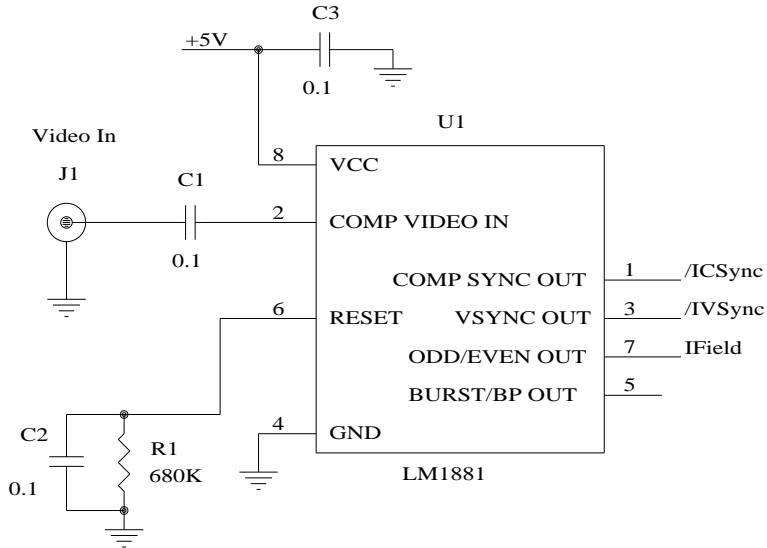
+5V

C3

0.1

Video In

U1

J1

8

VCC

C1

2

COMP VIDEO IN

0.1

COMP SYNC OUT

1

/ICSync

6

RESET

VSYNC OUT

3

/IVSync

ODD/EVEN OUT

7

IField

BURST/BP OUT

5

C2

R1

4

GND

0.1

680K

LM1881